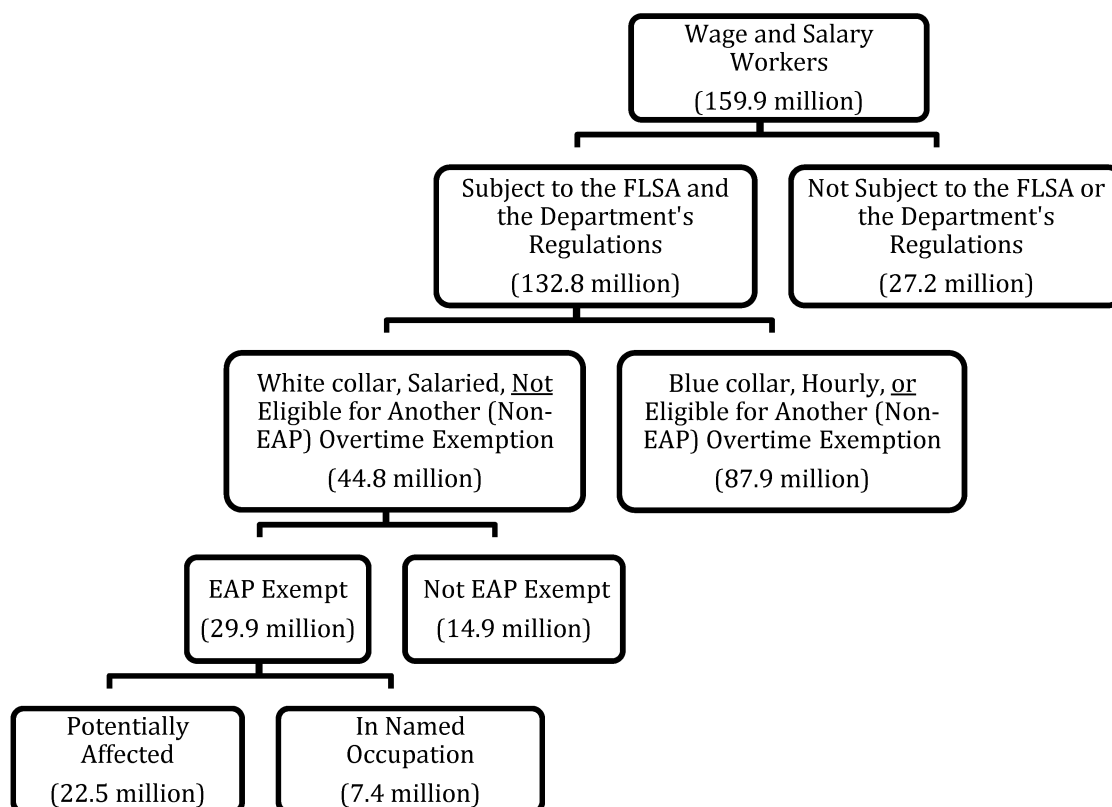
Wage and Salary Workers
(159.9 million)

Subject to the FLSA and the Department's Regulations
(132.8 million)

Not Subject to the FLSA or the Department's Regulations
(27.2 million)

White collar, Salaried, Not Eligible for Another (Non-EAP) Overtime Exemption
(44.8 million)

Blue collar, Hourly, or Eligible for Another (Non-EAP) Overtime Exemption
(87.9 million)

EAP Exempt
(29.9 million)

Not EAP Exempt
(14.9 million)

Potentially Affected
(22.5 million)

In Named Occupation
(7.4 million)